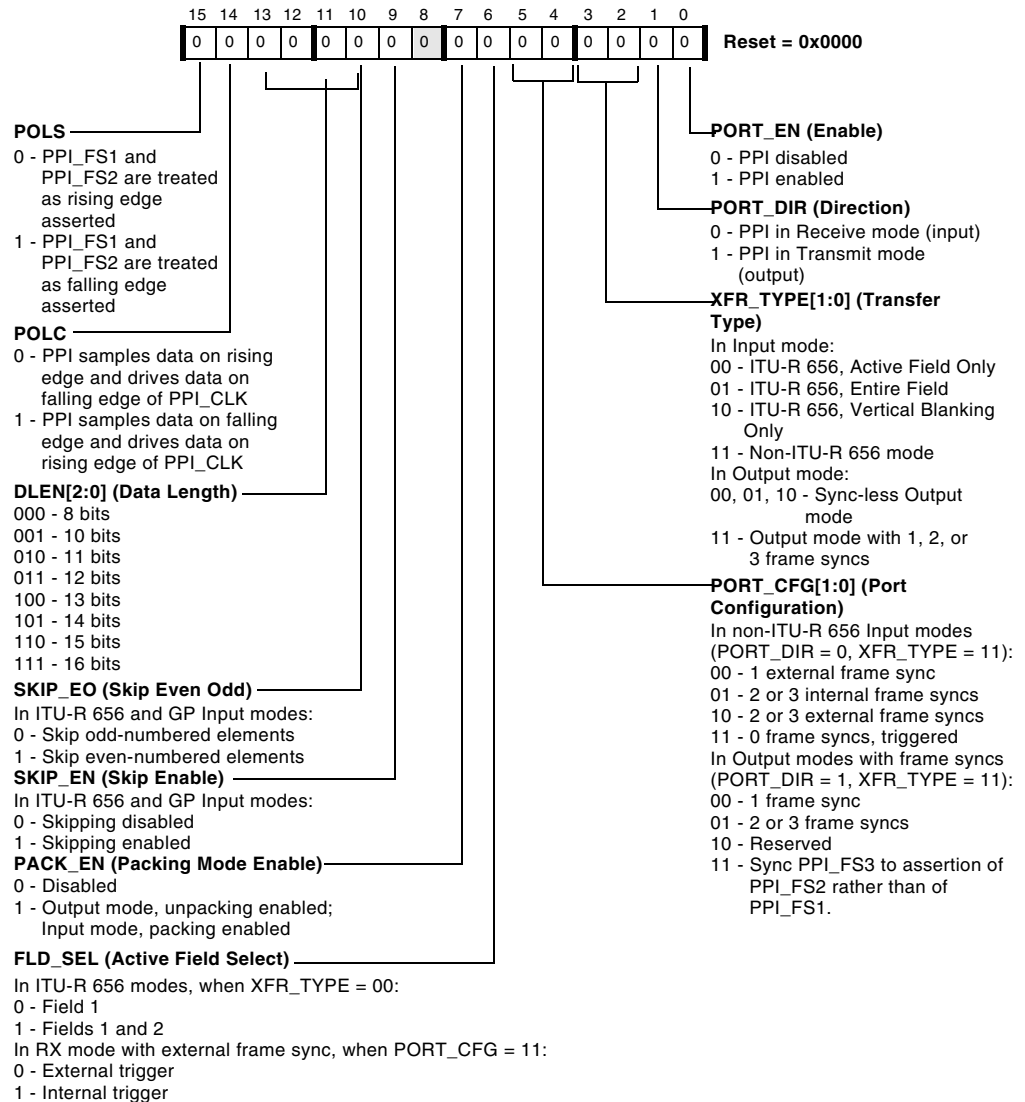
15 14 13 12 11 10 9 8 7 6 5 4 3 2 1 0

| 0 | 0 | 0 | 0 | 0 | 0 | 0 | 0 | 0 | 0 | 0 | 0 | 0 | 0 | 0 | 0 |
|---|---|---|---|---|---|---|---|---|---|---|---|---|---|---|---|

Reset = 0x0000

POLS
0 - PPI_FS1 and PPI_FS2 are treated as rising edge asserted
1 - PPI_FS1 and PPI_FS2 are treated as falling edge asserted

POLC
0 - PPI samples data on rising edge and drives data on falling edge of PPI_CLK
1 - PPI samples data on falling edge and drives data on rising edge of PPI_CLK

DLEN[2:0] (Data Length)
000 - 8 bits
001 - 10 bits
010 - 11 bits
011 - 12 bits
100 - 13 bits
101 - 14 bits
110 - 15 bits
111 - 16 bits

SKIP_EO (Skip Even Odd)
In ITU-R 656 and GP Input modes:
0 - Skip odd-numbered elements
1 - Skip even-numbered elements

SKIP_EN (Skip Enable)
In ITU-R 656 and GP Input modes:
0 - Skipping disabled
1 - Skipping enabled

PACK_EN (Packing Mode Enable)
0 - Disabled
1 - Output mode, unpacking enabled; Input mode, packing enabled

FLD_SEL (Active Field Select)
In ITU-R 656 modes, when XFR_TYPE = 00:
0 - Field 1
1 - Fields 1 and 2
In RX mode with external frame sync, when PORT_CFG = 11:
0 - External trigger
1 - Internal trigger

PORT_EN (Enable)
0 - PPI disabled
1 - PPI enabled

PORT_DIR (Direction)
0 - PPI in Receive mode (input)
1 - PPI in Transmit mode (output)

XFR_TYPE[1:0] (Transfer Type)
In Input mode:
00 - ITU-R 656, Active Field Only
01 - ITU-R 656, Entire Field
10 - ITU-R 656, Vertical Blanking Only
11 - Non-ITU-R 656 mode
In Output mode:
00, 01, 10 - Sync-less Output mode
11 - Output mode with 1, 2, or 3 frame syncs

PORT_CFG[1:0] (Port Configuration)
In non-ITU-R 656 Input modes (PORT_DIR = 0, XFR_TYPE = 11):
00 - 1 external frame sync
01 - 2 or 3 internal frame syncs
10 - 2 or 3 external frame syncs
11 - 0 frame syncs, triggered
In Output modes with frame syncs (PORT_DIR = 1, XFR_TYPE = 11):
00 - 1 frame sync
01 - 2 or 3 frame syncs
10 - Reserved
11 - Sync PPI_FS3 to assertion of PPI_FS2 rather than of PPI_FS1.